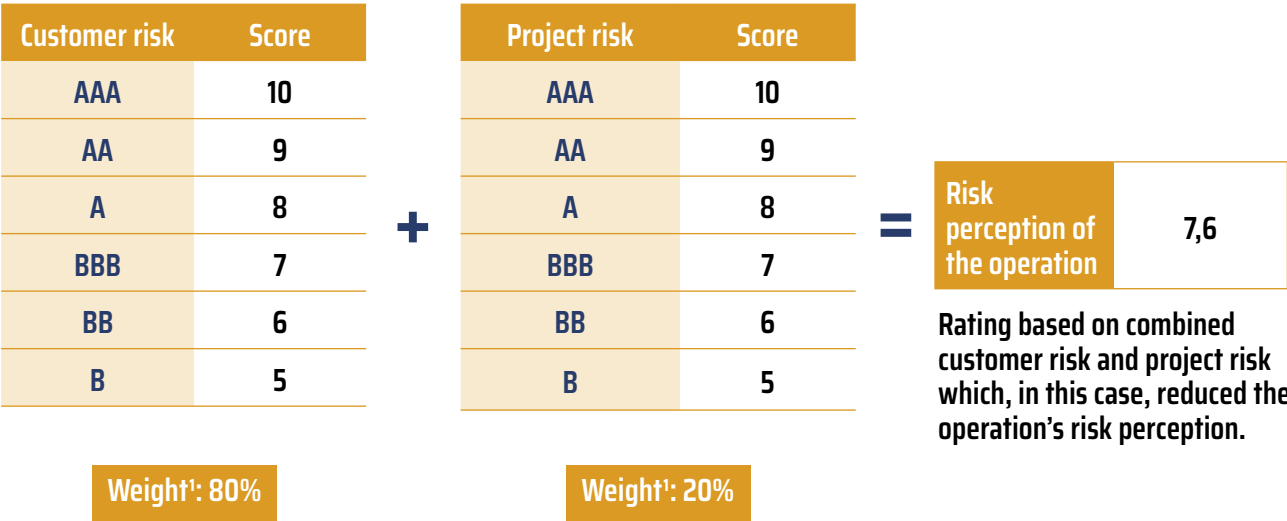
| Customer risk | Score |
|---|---|
| AAA | 10 |
| AA | 9 |
| A | 8 |
| BBB | 7 |
| BB | 6 |
| B | 5 |

Weight¹: 80%

+

| Project risk | Score |
|---|---|
| AAA | 10 |
| AA | 9 |
| A | 8 |
| BBB | 7 |
| BB | 6 |
| B | 5 |

Weight¹: 20%

=

| Risk perception of the operation | 7,6 |
|---|---|

Rating based on combined customer risk and project risk which, in this case, reduced the operation's risk perception.